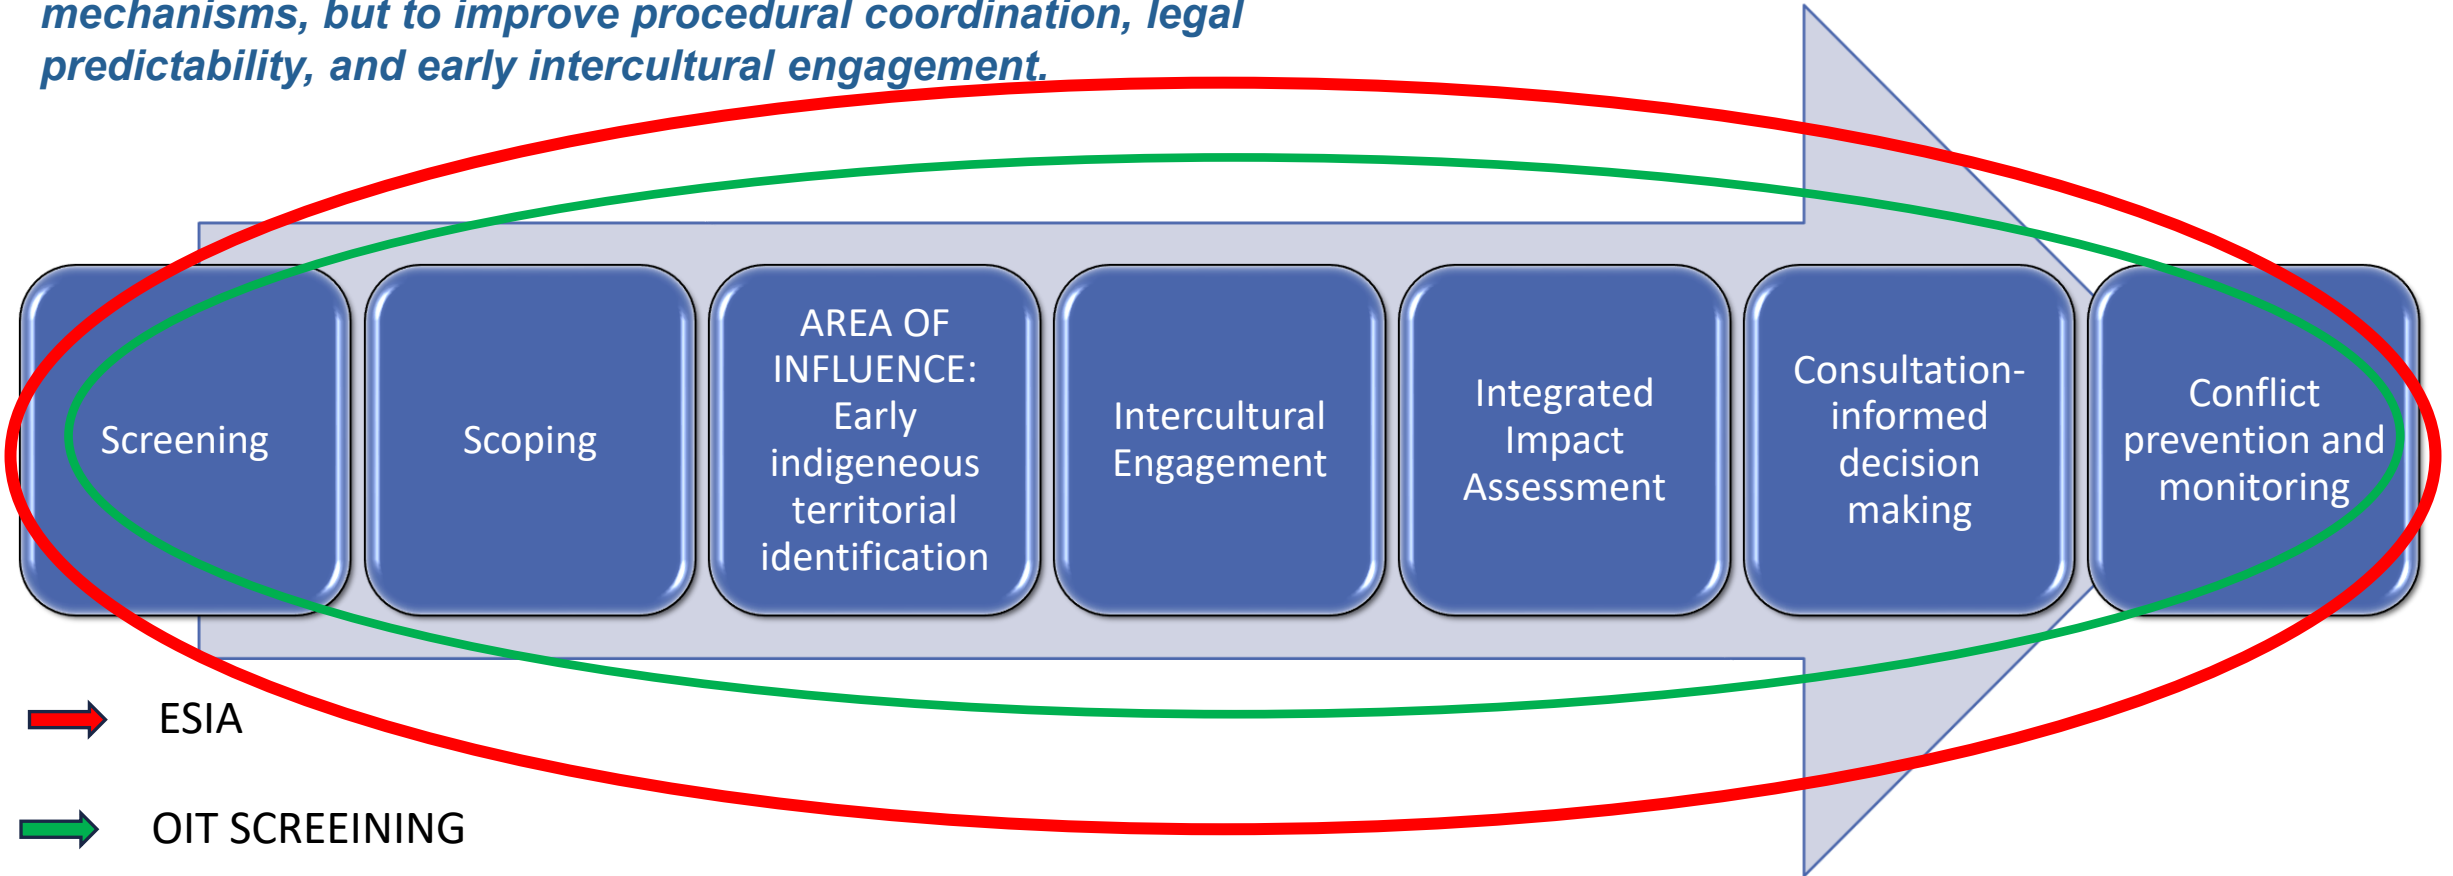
mechanisms, but to improve procedural coordination, legal predictability, and early intercultural engagement.

Screening

Scoping

AREA OF INFLUENCE: Early indigeneous territorial identification

Intercultural Engagement

Integrated Impact Assessment

Consultation-informed decision making

Conflict prevention and monitoring

ESIA

OIT SCREEINING